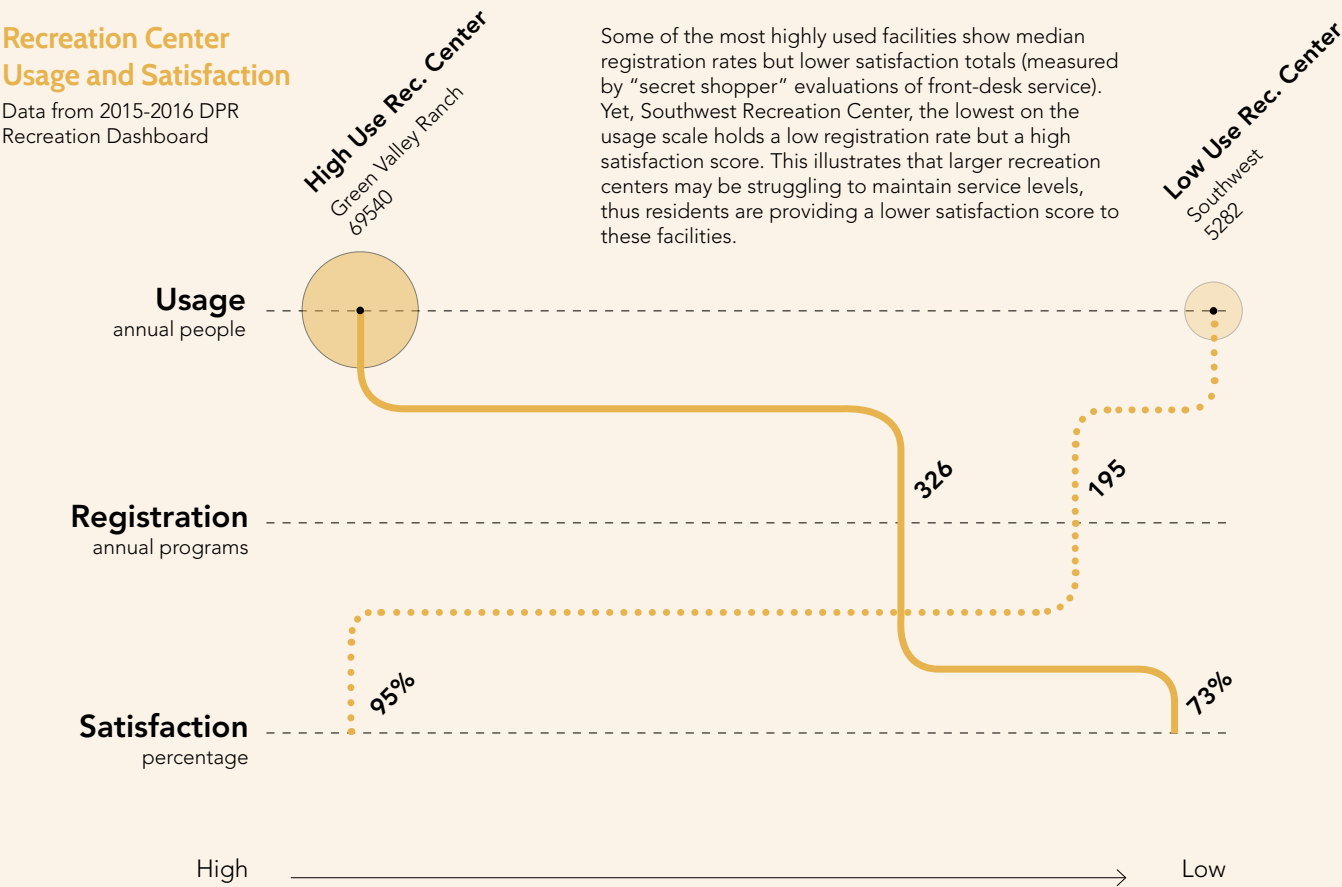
Recreation Center Usage and Satisfaction

Data from 2015-2016 DPR Recreation Dashboard

High Use Rec. Center
Green Valley Ranch
69540

Some of the most highly used facilities show median registration rates but lower satisfaction totals (measured by "secret shopper" evaluations of front-desk service). Yet, Southwest Recreation Center, the lowest on the usage scale holds a low registration rate but a high satisfaction score. This illustrates that larger recreation centers may be struggling to maintain service levels, thus residents are providing a lower satisfaction score to these facilities.

Low Use Rec. Center
Southwest
5282

Usage
annual people

326

195

Registration
annual programs

95%

73%

Satisfaction
percentage

High

Low